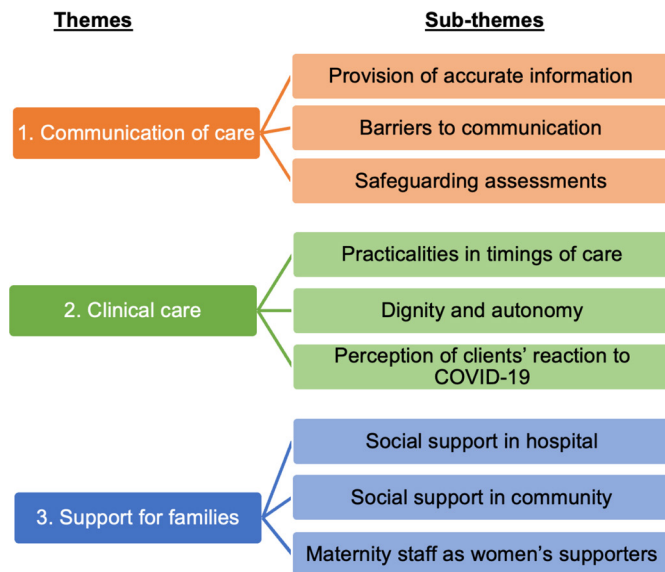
Themes

Sub-themes

1. Communication of care

Provision of accurate information

Barriers to communication

Safeguarding assessments

2. Clinical care

Practicalities in timings of care

Dignity and autonomy

Perception of clients' reaction to COVID-19

3. Support for families

Social support in hospital

Social support in community

Maternity staff as women's supporters